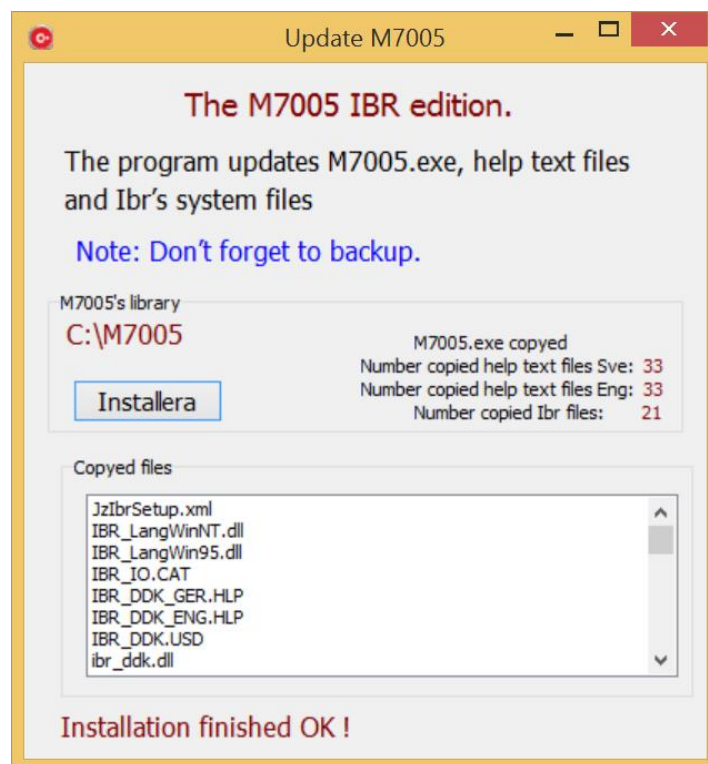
Update M7005

The M7005 IBR edition.

The program updates M7005.exe, help text files and Ibr's system files

Note: Don't forget to backup.

M7005's library

C:\M7005

M7005.exe copyed
Number copied help text files Sve: 33
Number copied help text files Eng: 33
Number copied Ibr files: 21

Installera

Copyed files

JzIbrSetup.xml
IBR_LangWinNT.dll
IBR_LangWin95.dll
IBR_IO.CAT
IBR_DDK_GER.HLP
IBR_DDK_ENG.HLP
IBR_DDK.USD
ibr_ddk.dll

Installation finished OK !